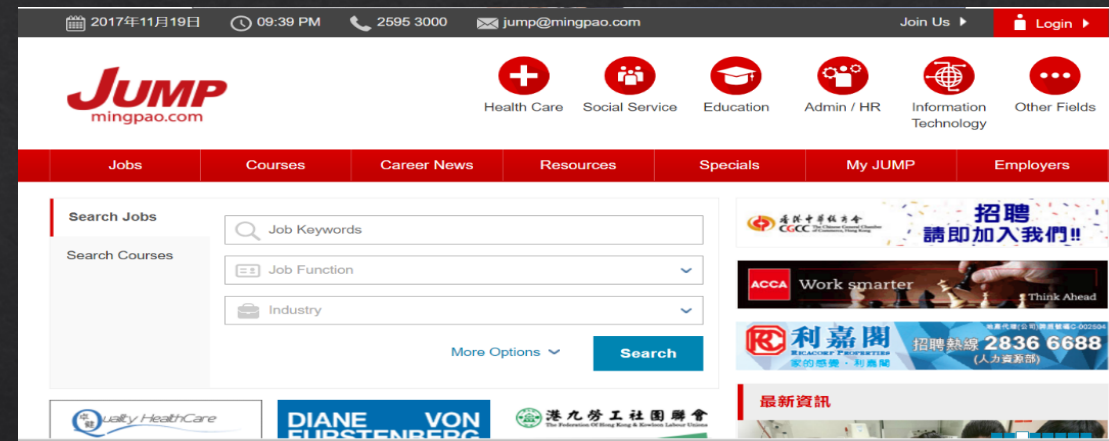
2017年11月19日 09:39 PM 2595 3000 jump@mingpao.com Join Us Login

JUMP mingpao.com

Health Care Social Service Education Admin / HR Information Technology Other Fields

Jobs Courses Career News Resources Specials My JUMP Employers

Search Jobs
Search Courses

Job Keywords
Job Function
Industry

More Options Search

香港中華總商會 CGCC The Chinese General Chamber of Commerce, Hong Kong 招聘 請即加入我們!!

ACCA Work smarter Think Ahead

利嘉閣 RICACORP PROPERTIES 家的感覺・利嘉閣 招聘熱線 2836 6688 (人力資源部)

最新資訊

Quality HealthCare

DIANE VON FURSTENBERG

港九勞工社團聯會 The Federation Of Hong Kong & Kowloon Labour Unions